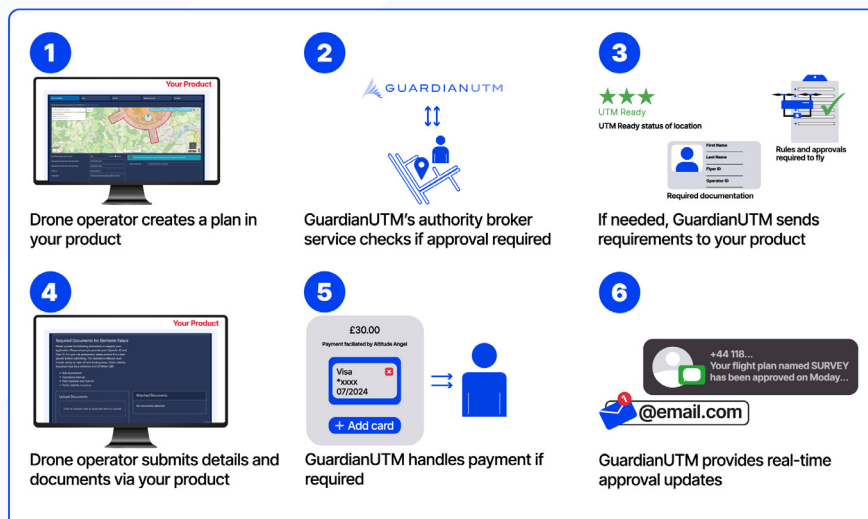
1

Your Product

Drone operator creates a plan in your product

2

GUARDIANUTM

GuardianUTM's authority broker service checks if approval required

3

UTM Ready

UTM Ready status of location

First Name

Last Name

Flyer ID

Operator ID

Required documentation

Rules and approvals required to fly

If needed, GuardianUTM sends requirements to your product

4

Your Product

Required Documents for Blenheim Palace

Upload Documents

Attached Documents

Drone operator submits details and documents via your product

5

£30.00

Payment faciliated by Altitude Angel

Visa

*xxxx

07/2024

+ Add card

GuardianUTM handles payment if required

6

+44 118...

Your flight plan named SURVEY has been approved on Moday...

1

@email.com

GuardianUTM provides real-time approval updates